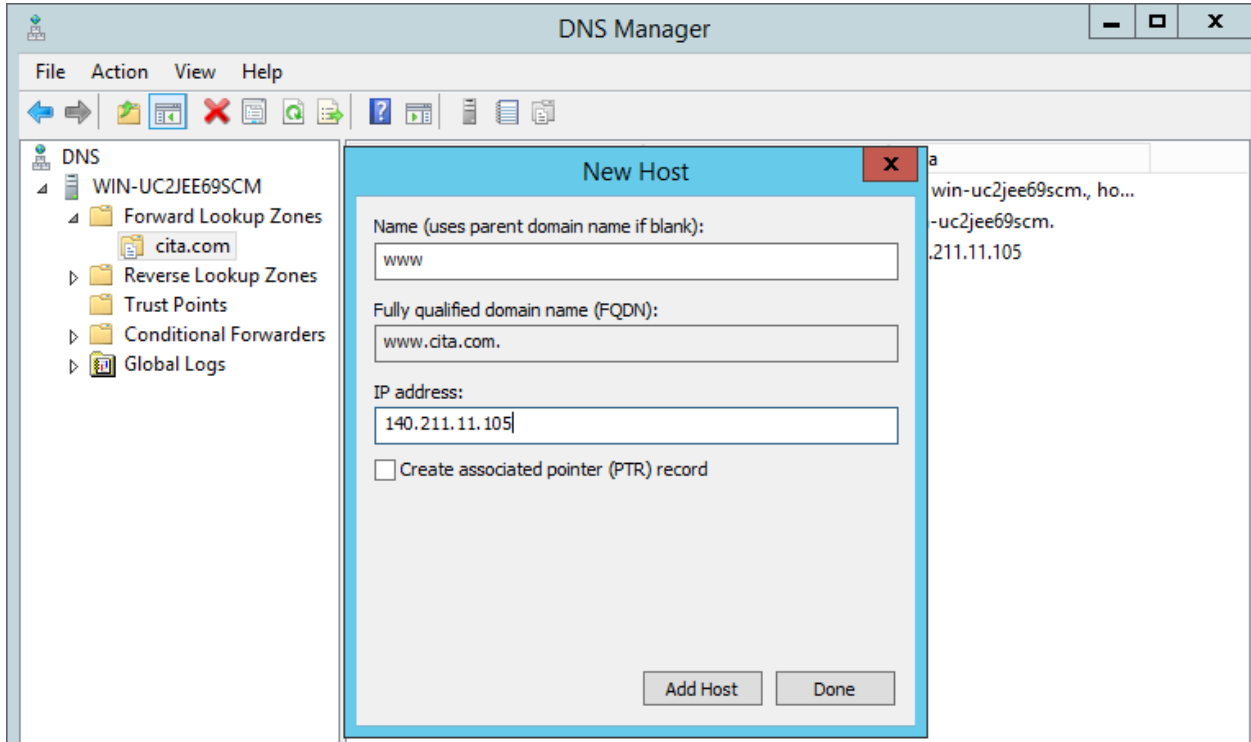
DNS Manager

File Action View Help

DNS
WIN-UC2JEE69SCM
Forward Lookup Zones
cita.com
Reverse Lookup Zones
Trust Points
Conditional Forwarders
Global Logs

a
win-uc2jee69scm., ho...
-uc2jee69scm.
.211.11.105

New Host

Name (uses parent domain name if blank):
www

Fully qualified domain name (FQDN):
www.cita.com.

IP address:
140.211.11.105

Create associated pointer (PTR) record

Add Host Done